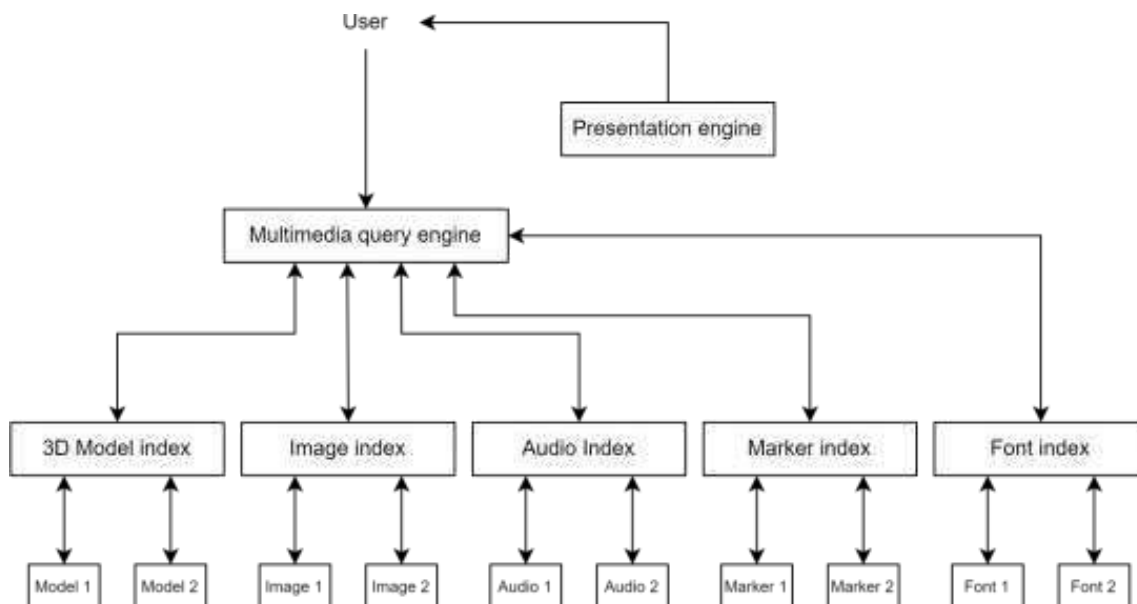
User

Presentation engine

Multimedia query engine

3D Model index

Image index

Audio Index

Marker index

Font index

Model 1

Model 2

Image 1

Image 2

Audio 1

Audio 2

Marker 1

Marker 2

Font 1

Font 2